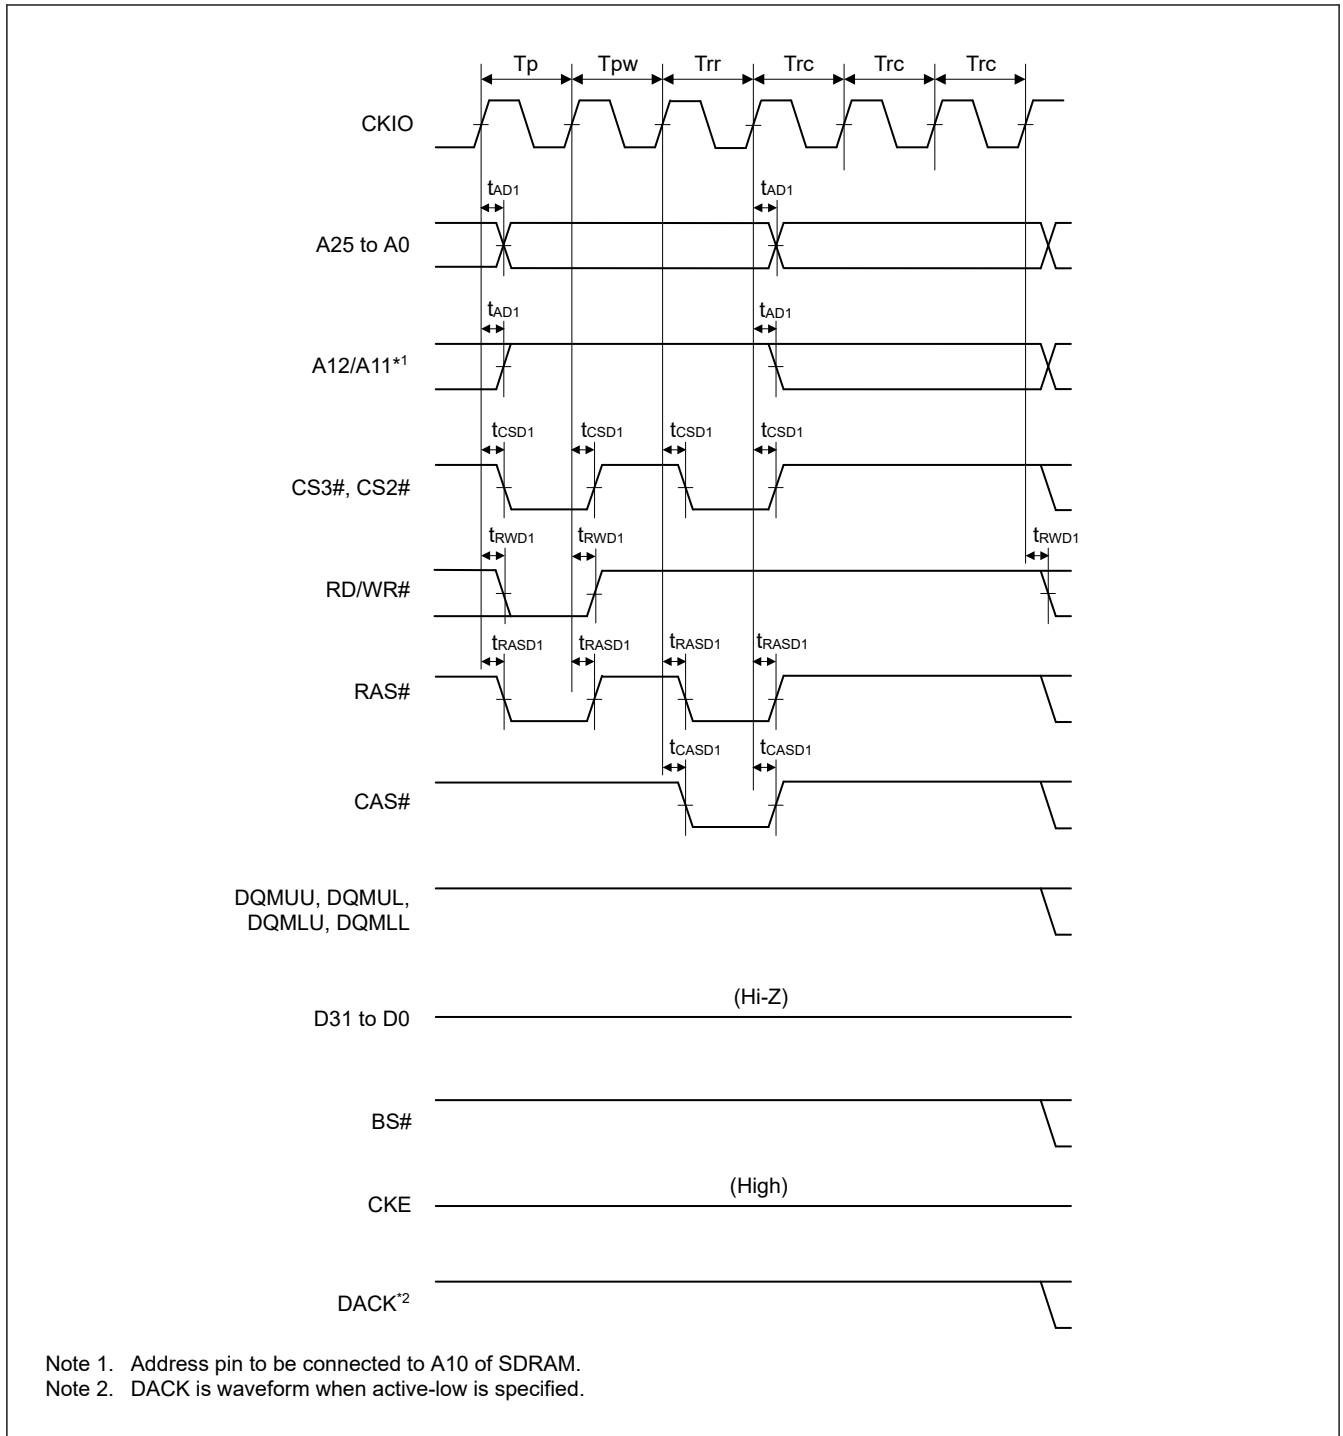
Tp Tpw Trr Trc Trc Trc

CKIO

$t_{AD1}$ $t_{AD1}$

A25 to A0

$t_{AD1}$ $t_{AD1}$

A12/A11$^{*1}$

$t_{CSD1}$ $t_{CSD1}$ $t_{CSD1}$ $t_{CSD1}$

CS3#, CS2#

$t_{RWD1}$ $t_{RWD1}$ $t_{RWD1}$

RD/WR#

$t_{RASD1}$ $t_{RASD1}$ $t_{RASD1}$ $t_{RASD1}$

RAS#

$t_{CASD1}$ $t_{CASD1}$

CAS#

DQMUU, DQMUL, DQMLU, DQMLL

D31 to D0

(Hi-Z)

BS#

CKE

(High)

DACK$^{*2}$

Note 1. Address pin to be connected to A10 of SDRAM.
Note 2. DACK is waveform when active-low is specified.